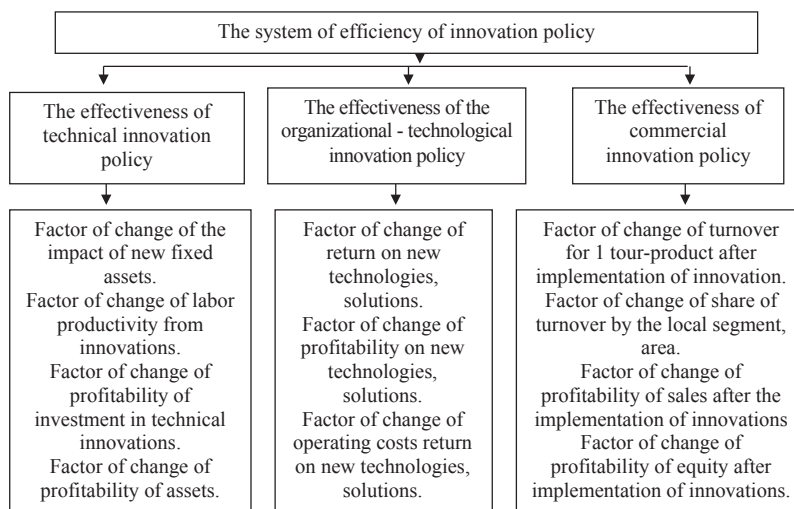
The system of efficiency of innovation policy

The effectiveness of technical innovation policy

The effectiveness of the organizational - technological innovation policy

The effectiveness of commercial innovation policy

Factor of change of the impact of new fixed assets.
Factor of change of labor productivity from innovations.
Factor of change of profitability of investment in technical innovations.
Factor of change of profitability of assets.

Factor of change of return on new technologies, solutions.
Factor of change of profitability on new technologies, solutions.
Factor of change of operating costs return on new technologies, solutions.

Factor of change of turnover for 1 tour-product after implementation of innovation.
Factor of change of share of turnover by the local segment, area.
Factor of change of profitability of sales after the implementation of innovations
Factor of change of profitability of equity after implementation of innovations.